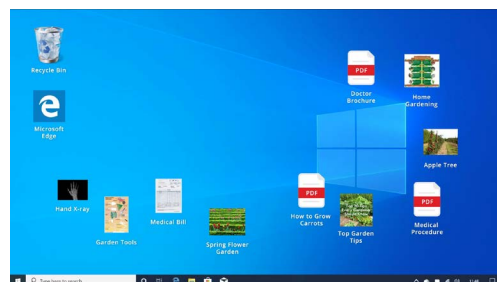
Recycle Bin

Microsoft Edge

PDF
Doctor Brochure

Home Gardening

Apple Tree

Hand X-ray

Garden Tools

Medical Bill

Spring Flower Garden

PDF
How to Grow Carrots

Top Garden Tips

PDF
Medical Procedure

Type here to search